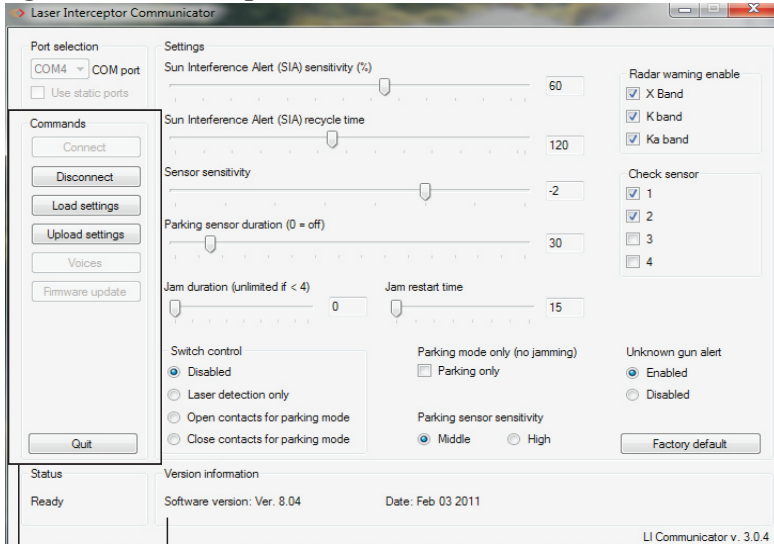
Laser Interceptor Communicator

Port selection
COM4 COM port
Use static ports

Commands
Connect
Disconnect
Load settings
Upload settings
Voices
Firmware update
Quit

Settings
Sun Interference Alert (SIA) sensitivity (%)
60
Sun Interference Alert (SIA) recycle time
120
Sensor sensitivity
-2
Parking sensor duration (0 = off)
30
Jam duration (unlimited if < 4)
0
Jam restart time
15

Radar warning enable
X Band
K band
Ka band

Check sensor
1
2
3
4

Switch control
Disabled
Laser detection only
Open contacts for parking mode
Close contacts for parking mode

Parking mode only (no jamming)
Parking only

Parking sensor sensitivity
Middle
High

Unknown gun alert
Enabled
Disabled

Factory default

Status
Ready

Version information
Software version: Ver. 8.04
Date: Feb 03 2011

LI Communicator v. 3.0.4